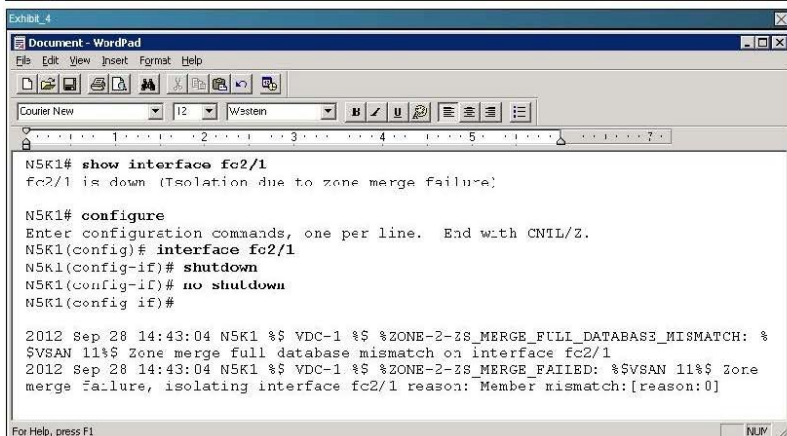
Exhibit_4

Document - WordPad

File Edit View Insert Format Help

Courier New 12 Western

N5K1# show interface fc2/1
fc2/1 is down (Isolation due to zone merge failure)

N5K1# configure
Enter configuration commands, one per line. End with CNTL/Z.
N5K1(config)# interface fc2/1
N5K1(config-if)# shutdown
N5K1(config-if)# no shutdown
N5K1(config if)#

2012 Sep 28 14:43:04 N5K1 %$ VDC-1 %$ %ZONE-2-ZS_MERGE_FULL_DATABASE_MISMATCH: %$VSAN 11%$ Zone merge full database mismatch on interface fc2/1
2012 Sep 28 14:43:04 N5K1 %$ VDC-1 %$ %ZONE-2-ZS_MERGE_FAILED: %$VSAN 11%$ Zone merge failure, isolating interface fc2/1 reason: Member mismatch:[reason:0]

For Help, press F1

NUM